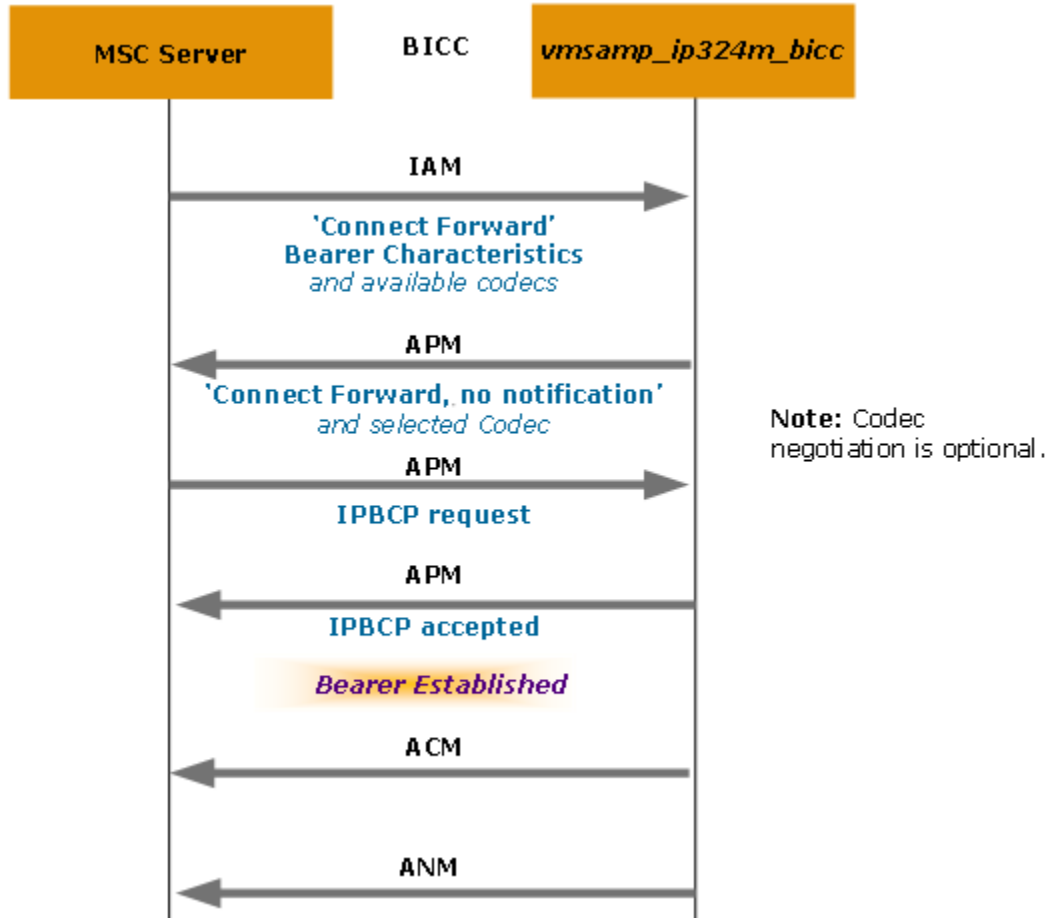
MSC Server

BICC

vmsamp_ip324m_bicc

IAM

'Connect Forward' Bearer Characteristics and available codecs

APM

'Connect Forward, no notification' and selected Codec

Note: Codec negotiation is optional.

APM

IPBCP request

APM

IPBCP accepted

Bearer Established

ACM

ANM